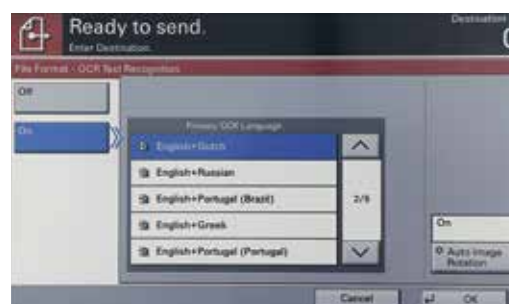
Ready to send.
Enter Destination.

Destination
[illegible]

File Format - OCR Text Recognition

Off

On

Primary OCR Language

English+Dutch

English+Russian

English+Portugal (Brazil)

English+Greek

English+Portugal (Portugal)

2/5

On

Auto Image Rotation

Cancel

OK